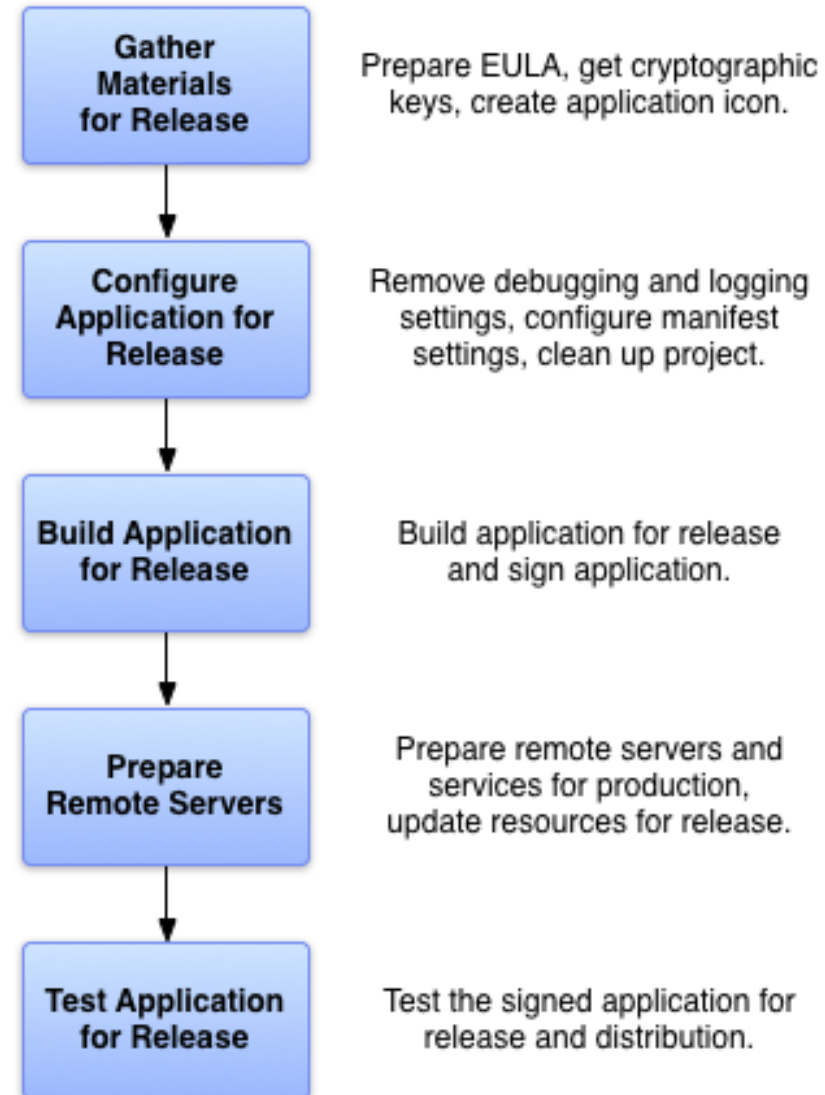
Gather Materials for Release

Prepare EULA, get cryptographic keys, create application icon.

Configure Application for Release

Remove debugging and logging settings, configure manifest settings, clean up project.

Build Application for Release

Build application for release and sign application.

Prepare Remote Servers

Prepare remote servers and services for production, update resources for release.

Test Application for Release

Test the signed application for release and distribution.